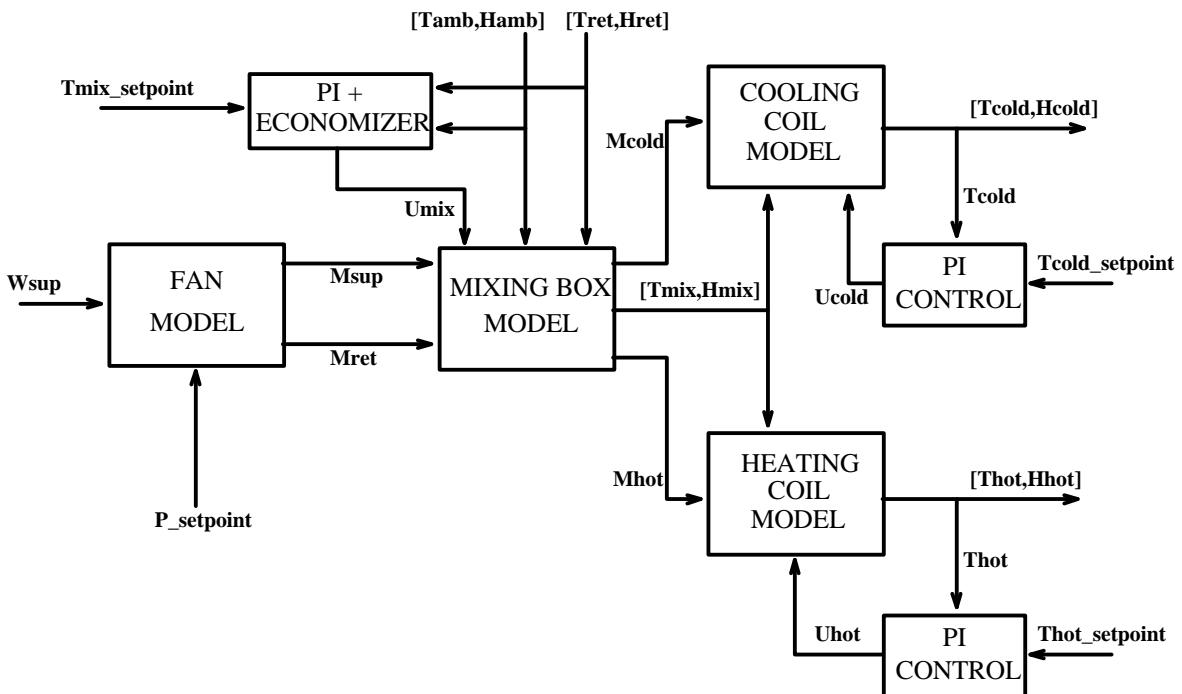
[Tamb,Hamb]
[Tret,Hret]
Tmix_setpoint
PI + ECONOMIZER
COOLING COIL MODEL
[Tcold,Hcold]
Mcold
Tcold
Umix
Wsup
FAN MODEL
Msup
MIXING BOX MODEL
[Tmix,Hmix]
PI CONTROL
Tcold_setpoint
Ucold
Mret
Mhot
HEATING COIL MODEL
[Thot,Hhot]
P_setpoint
Thot
Uhot
PI CONTROL
Thot_setpoint